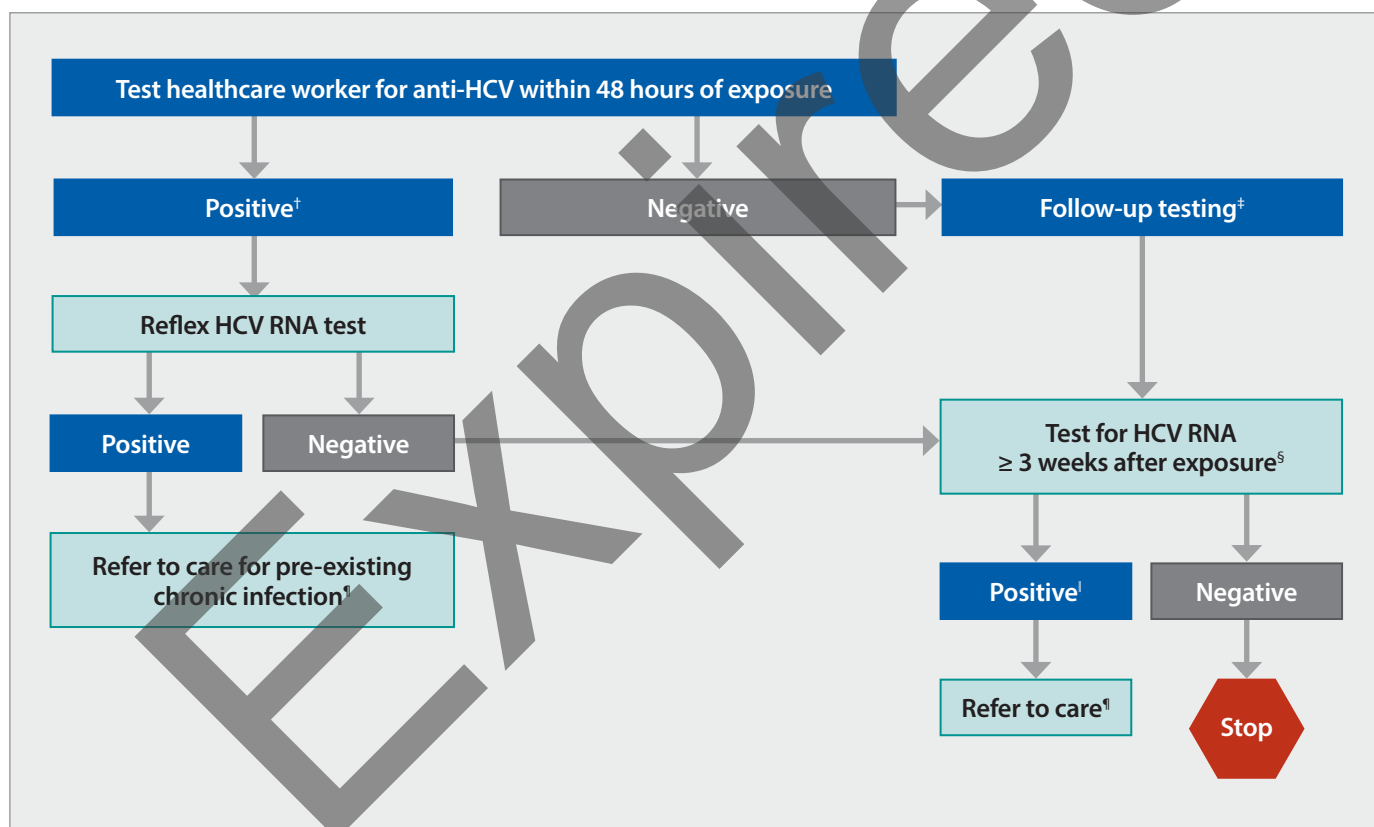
Expired

Test healthcare worker for anti-HCV within 48 hours of exposure

Positive†

Negative

Follow-up testing‡

Reflex HCV RNA test

Positive

Negative

Test for HCV RNA ≥ 3 weeks after exposure§

Refer to care for pre-existing chronic infection¶

Positive|

Negative

Refer to care¶

Stop